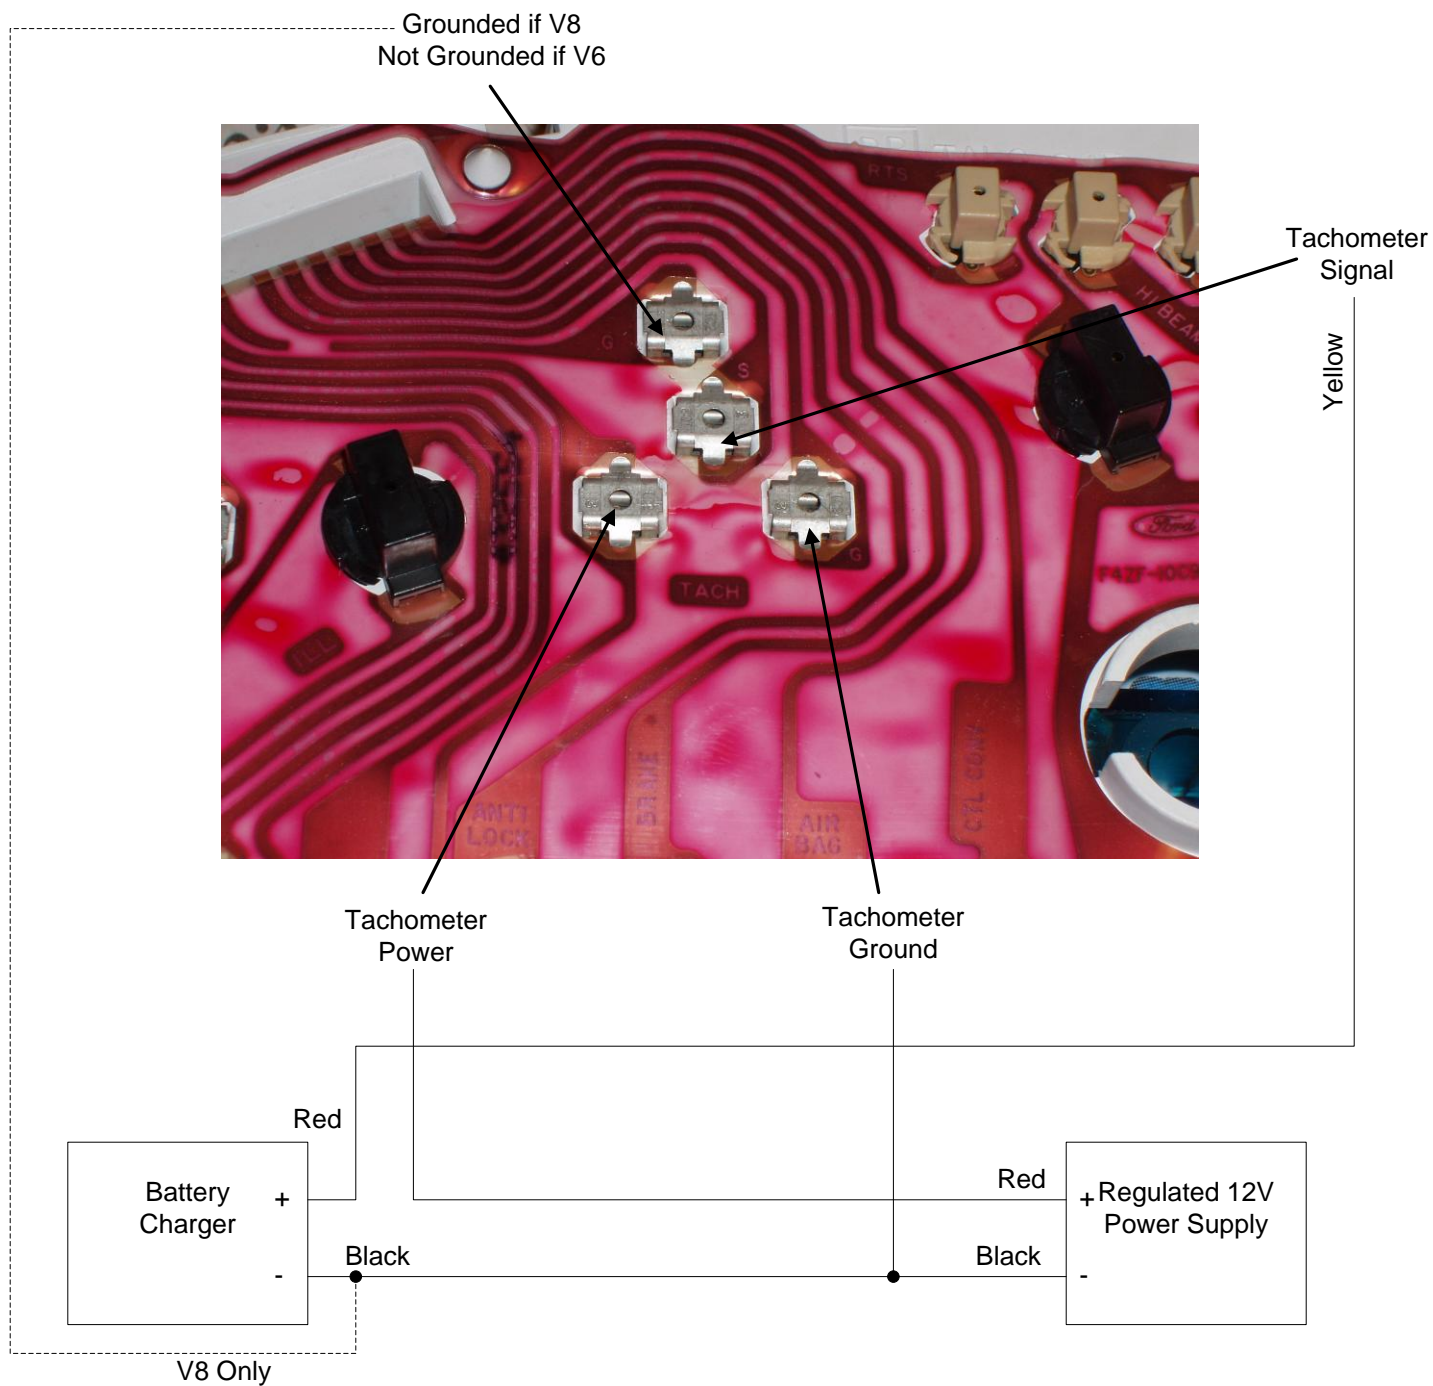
Grounded if V8
Not Grounded if V6

Tachometer Signal

Yellow

RTS

G

S

TACH

ANTI LOCK

AIR BAG

CTL CONT

Tachometer Power

Tachometer Ground

Red

Battery Charger

+

-

Black

Red

+ Regulated 12V Power Supply

Black

-

V8 Only